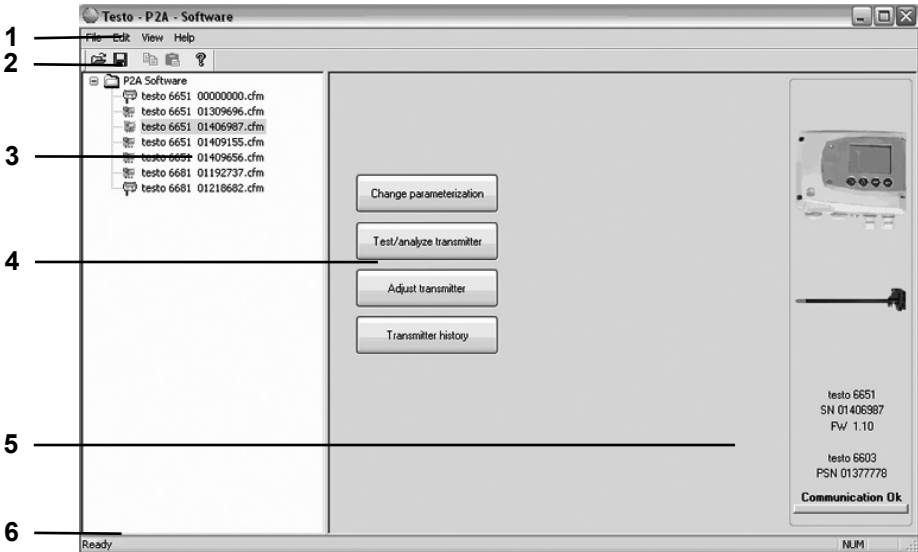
Testo - P2A - Software

1
File Edit View Help

2

3

4

5

6

P2A Software
testo 6651 00000000.cfm
testo 6651 01309696.cfm
testo 6651 01406987.cfm
testo 6651 01409155.cfm
testo 6651 01409656.cfm
testo 6681 01192737.cfm
testo 6681 01218682.cfm

Change parameterization

Test/analyze transmitter

Adjust transmitter

Transmitter history

testo 6651
SN 01406987
FW 1.10

testo 6603
PSN 01377778

Communication Ok

Ready

NUM